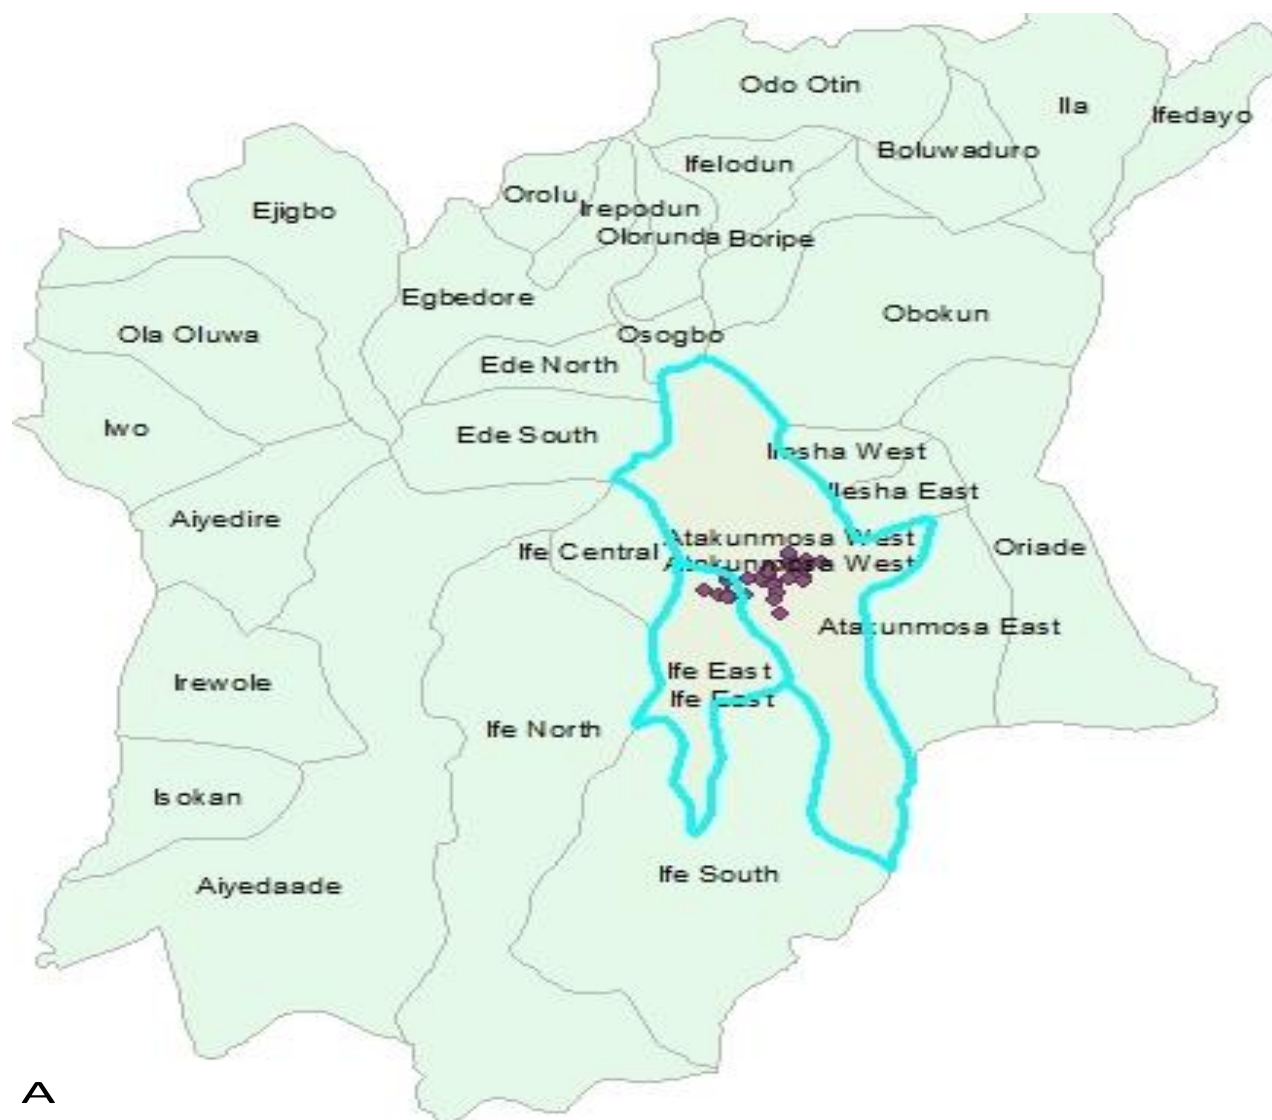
Odo Otin

Ila

Ifedayo

Boluwaduro

Ifelodun

Orolu

Irepodun

Ejigbo

Olorunda

Boripe

Egbedore

Obokun

Ola Oluwa

Osogbo

Ede North

Iwo

Ede South

Ilesha West

Ilesha East

Aiyedire

Atakunmosa West

Ife Central

Atakunmosa West

Oriade

Atakunmosa East

Ife East

Irewole

Ife East

Ife North

Isokan

Ife South

Aiyedaade

A